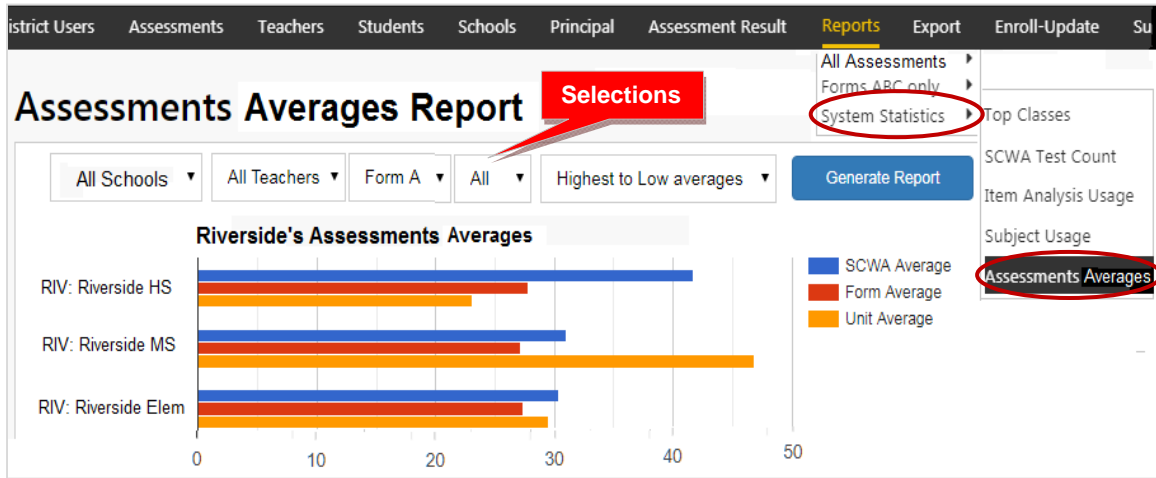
istrict Users Assessments Teachers Students Schools Principal Assessment Result Reports Export Enroll-Update Su

All Assessments
Forms ABC only
System Statistics
Top Classes
SCWA Test Count
Item Analysis Usage
Subject Usage
Assessments Averages

Assessments Averages Report

Selections

All Schools
All Teachers
Form A
All
Highest to Low averages
Generate Report

Riverside's Assessments Averages

RIV: Riverside HS
RIV: Riverside MS
RIV: Riverside Elem

SCWA Average
Form Average
Unit Average

0 10 20 30 40 50